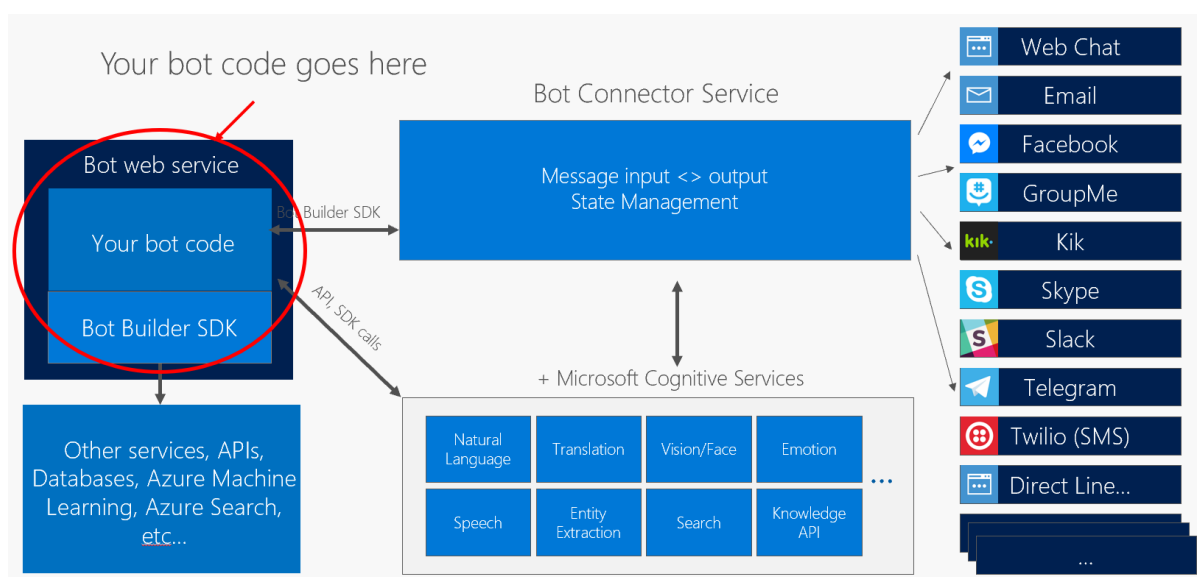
Your bot code goes here

Bot web service

Your bot code

Bot Builder SDK

Bot Builder SDK

API, SDK calls

Other services, APIs, Databases, Azure Machine Learning, Azure Search, etc…

Bot Connector Service

Message input <> output
State Management

+ Microsoft Cognitive Services

| Natural Language | Translation | Vision/Face | Emotion |
|---|---|---|---|
| Speech | Entity Extraction | Search | Knowledge API |

…

Web Chat

Email

Facebook

GroupMe

kik

Kik

Skype

Slack

Telegram

Twilio (SMS)

Direct Line…

…